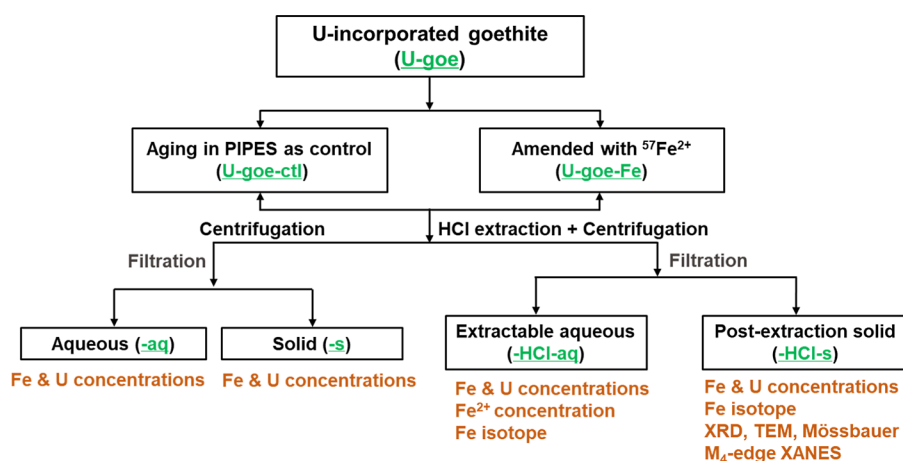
U-incorporated goethite
(U-goe)

Aging in PIPES as control
(U-goe-ctl)

Amended with $^{57}Fe^{2+}$
(U-goe-Fe)

Centrifugation

HCl extraction + Centrifugation

Filtration

Filtration

Aqueous (-aq)

Fe & U concentrations

Solid (-s)

Fe & U concentrations

Extractable aqueous
(-HCl-aq)

Fe & U concentrations
$Fe^{2+}$ concentration
Fe isotope

Post-extraction solid
(-HCl-s)

Fe & U concentrations
Fe isotope
XRD, TEM, Mössbauer
$M_4$-edge XANES